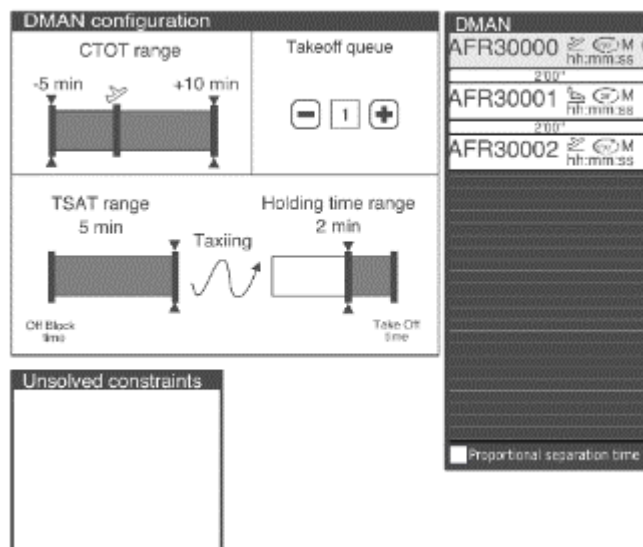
DMAN configuration

CTOT range

-5 min

+10 min

Takeoff queue

1

TSAT range
5 min

Taxiing

Holding time range
2 min

Off Block time

Take Off time

Unsolved constraints

DMAN

AFR30000 M hh:mm:ss

2'00"

AFR30001 M hh:mm:ss

2'00"

AFR30002 M hh:mm:ss

Proportional separation time